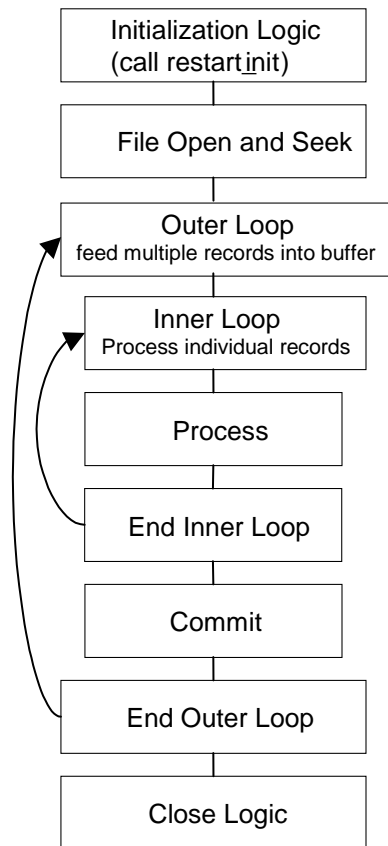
Initialization Logic
(call restart_init)

File Open and Seek

Outer Loop
feed multiple records into buffer

Inner Loop
Process individual records

Process

End Inner Loop

Commit

End Outer Loop

Close Logic